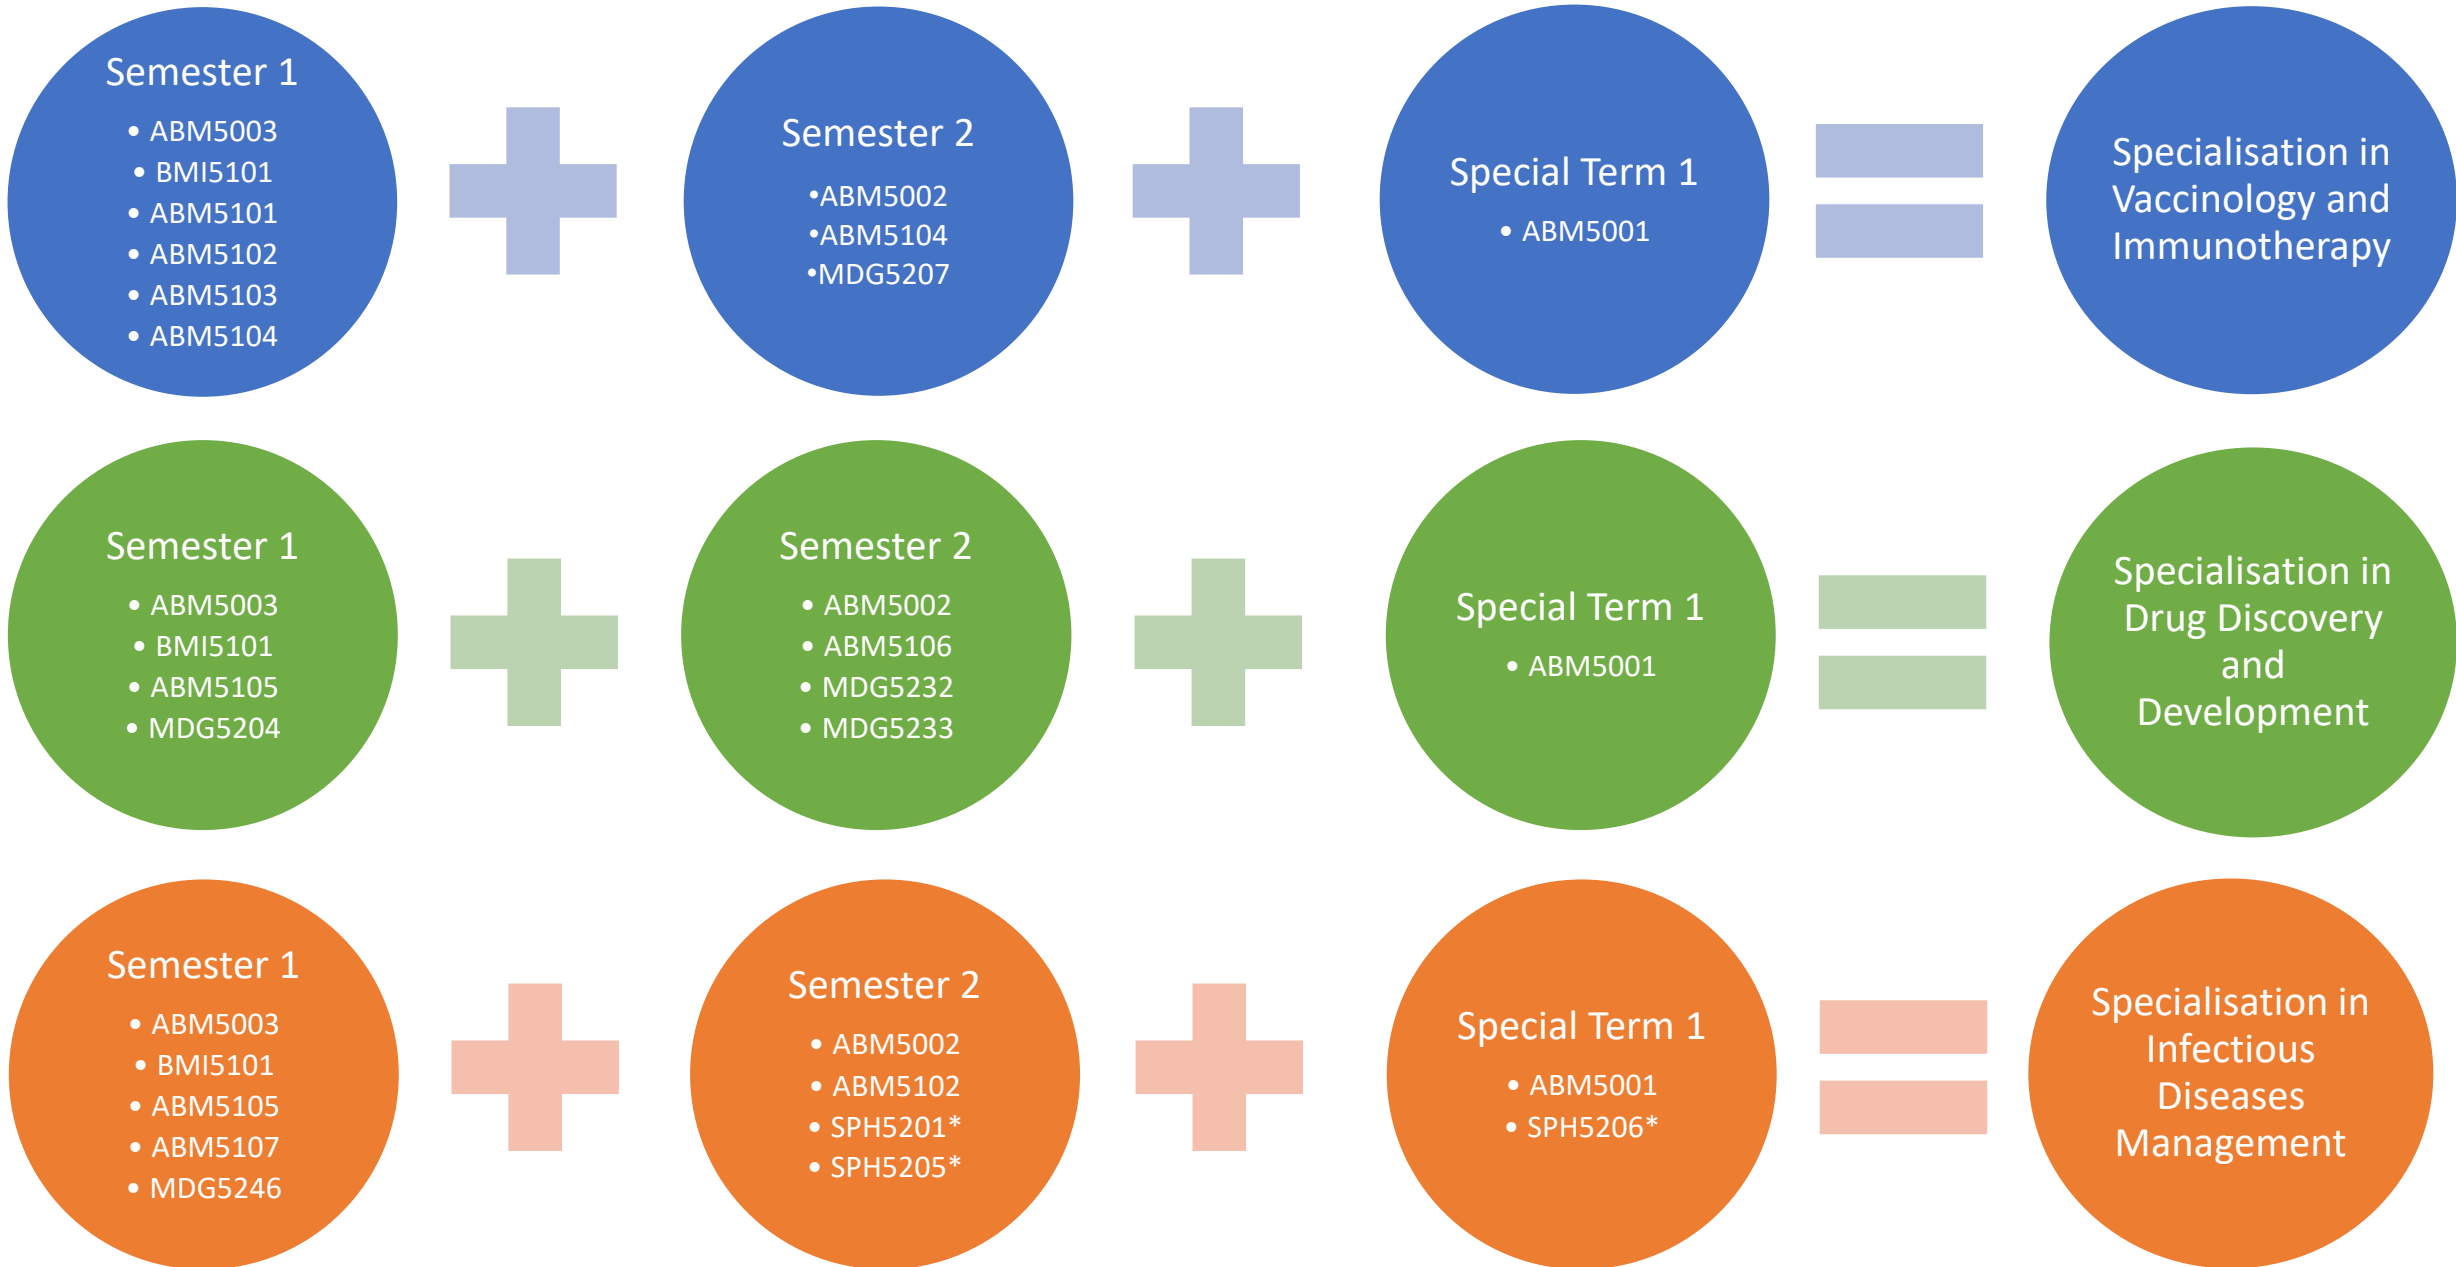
Semester 1
• ABM5003
• BMI5101
• ABM5101
• ABM5102
• ABM5103
• ABM5104

Semester 2
•ABM5002
•ABM5104
•MDG5207

Special Term 1
• ABM5001

Specialisation in Vaccinology and Immunotherapy

Semester 1
• ABM5003
• BMI5101
• ABM5105
• MDG5204

Semester 2
• ABM5002
• ABM5106
• MDG5232
• MDG5233

Special Term 1
• ABM5001

Specialisation in Drug Discovery and Development

Semester 1
• ABM5003
• BMI5101
• ABM5105
• ABM5107
• MDG5246

Semester 2
• ABM5002
• ABM5102
• SPH5201*
• SPH5205*

Special Term 1
• ABM5001
• SPH5206*

Specialisation in Infectious Diseases Management